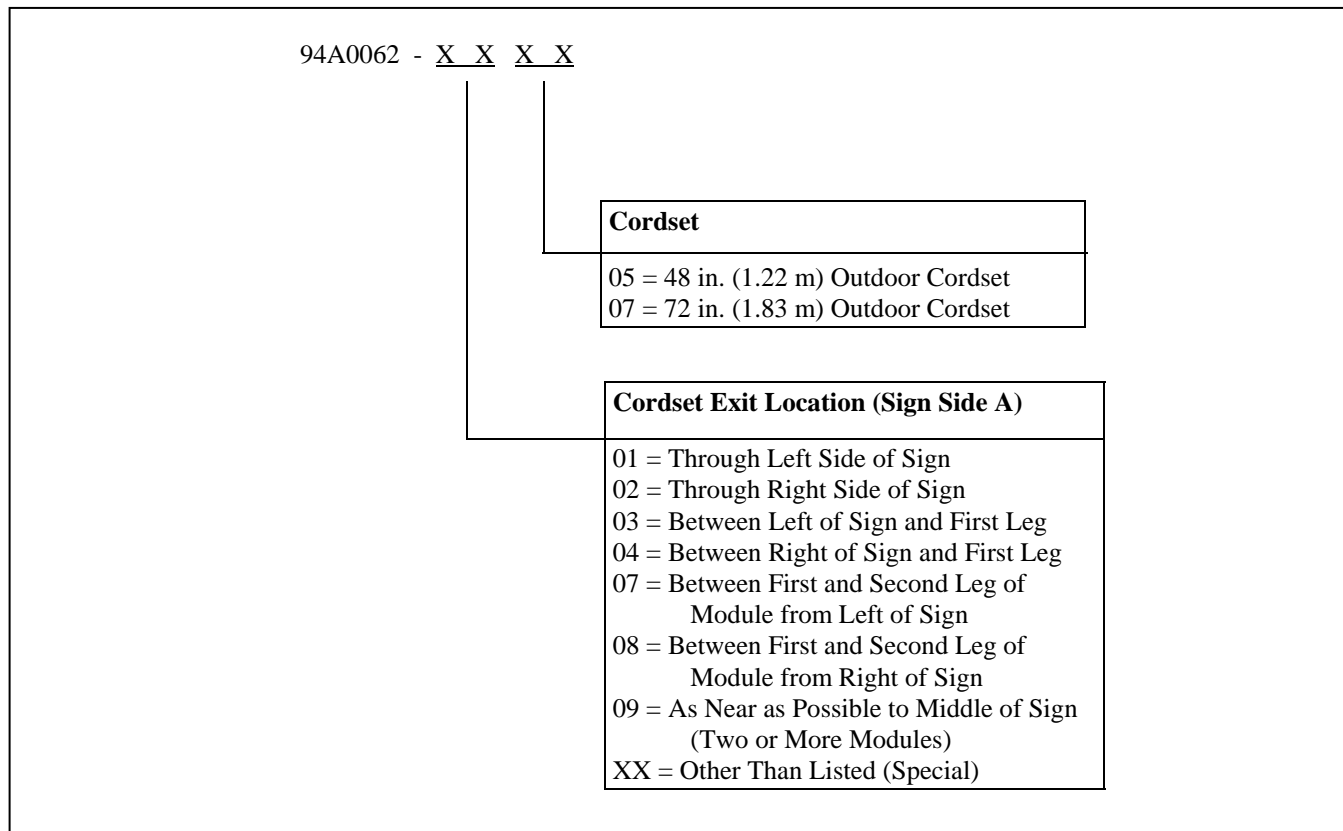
94A0062 - X X X X

Cordset

05 = 48 in. (1.22 m) Outdoor Cordset
07 = 72 in. (1.83 m) Outdoor Cordset

Cordset Exit Location (Sign Side A)

01 = Through Left Side of Sign
02 = Through Right Side of Sign
03 = Between Left of Sign and First Leg
04 = Between Right of Sign and First Leg
07 = Between First and Second Leg of Module from Left of Sign
08 = Between First and Second Leg of Module from Right of Sign
09 = As Near as Possible to Middle of Sign (Two or More Modules)
XX = Other Than Listed (Special)